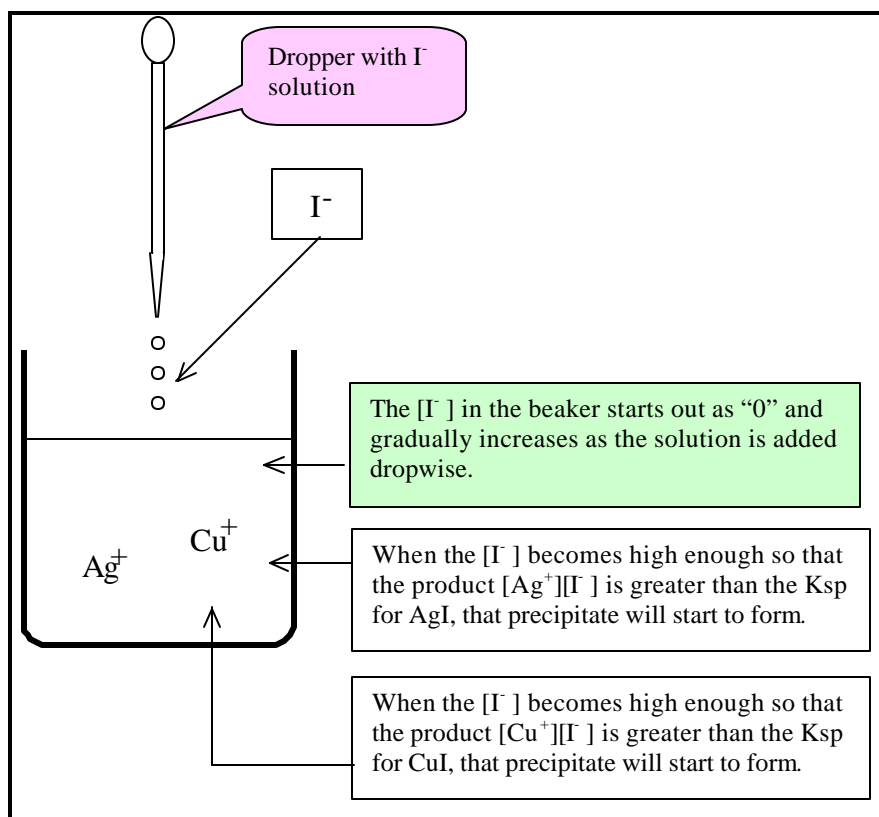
Dropper with $I^-$ solution

$I^-$

The $[I^-]$ in the beaker starts out as "0" and gradually increases as the solution is added dropwise.

$Ag^+$

$Cu^+$

When the $[I^-]$ becomes high enough so that the product $[Ag^+][I^-]$ is greater than the Ksp for AgI, that precipitate will start to form.

When the $[I^-]$ becomes high enough so that the product $[Cu^+][I^-]$ is greater than the Ksp for CuI, that precipitate will start to form.